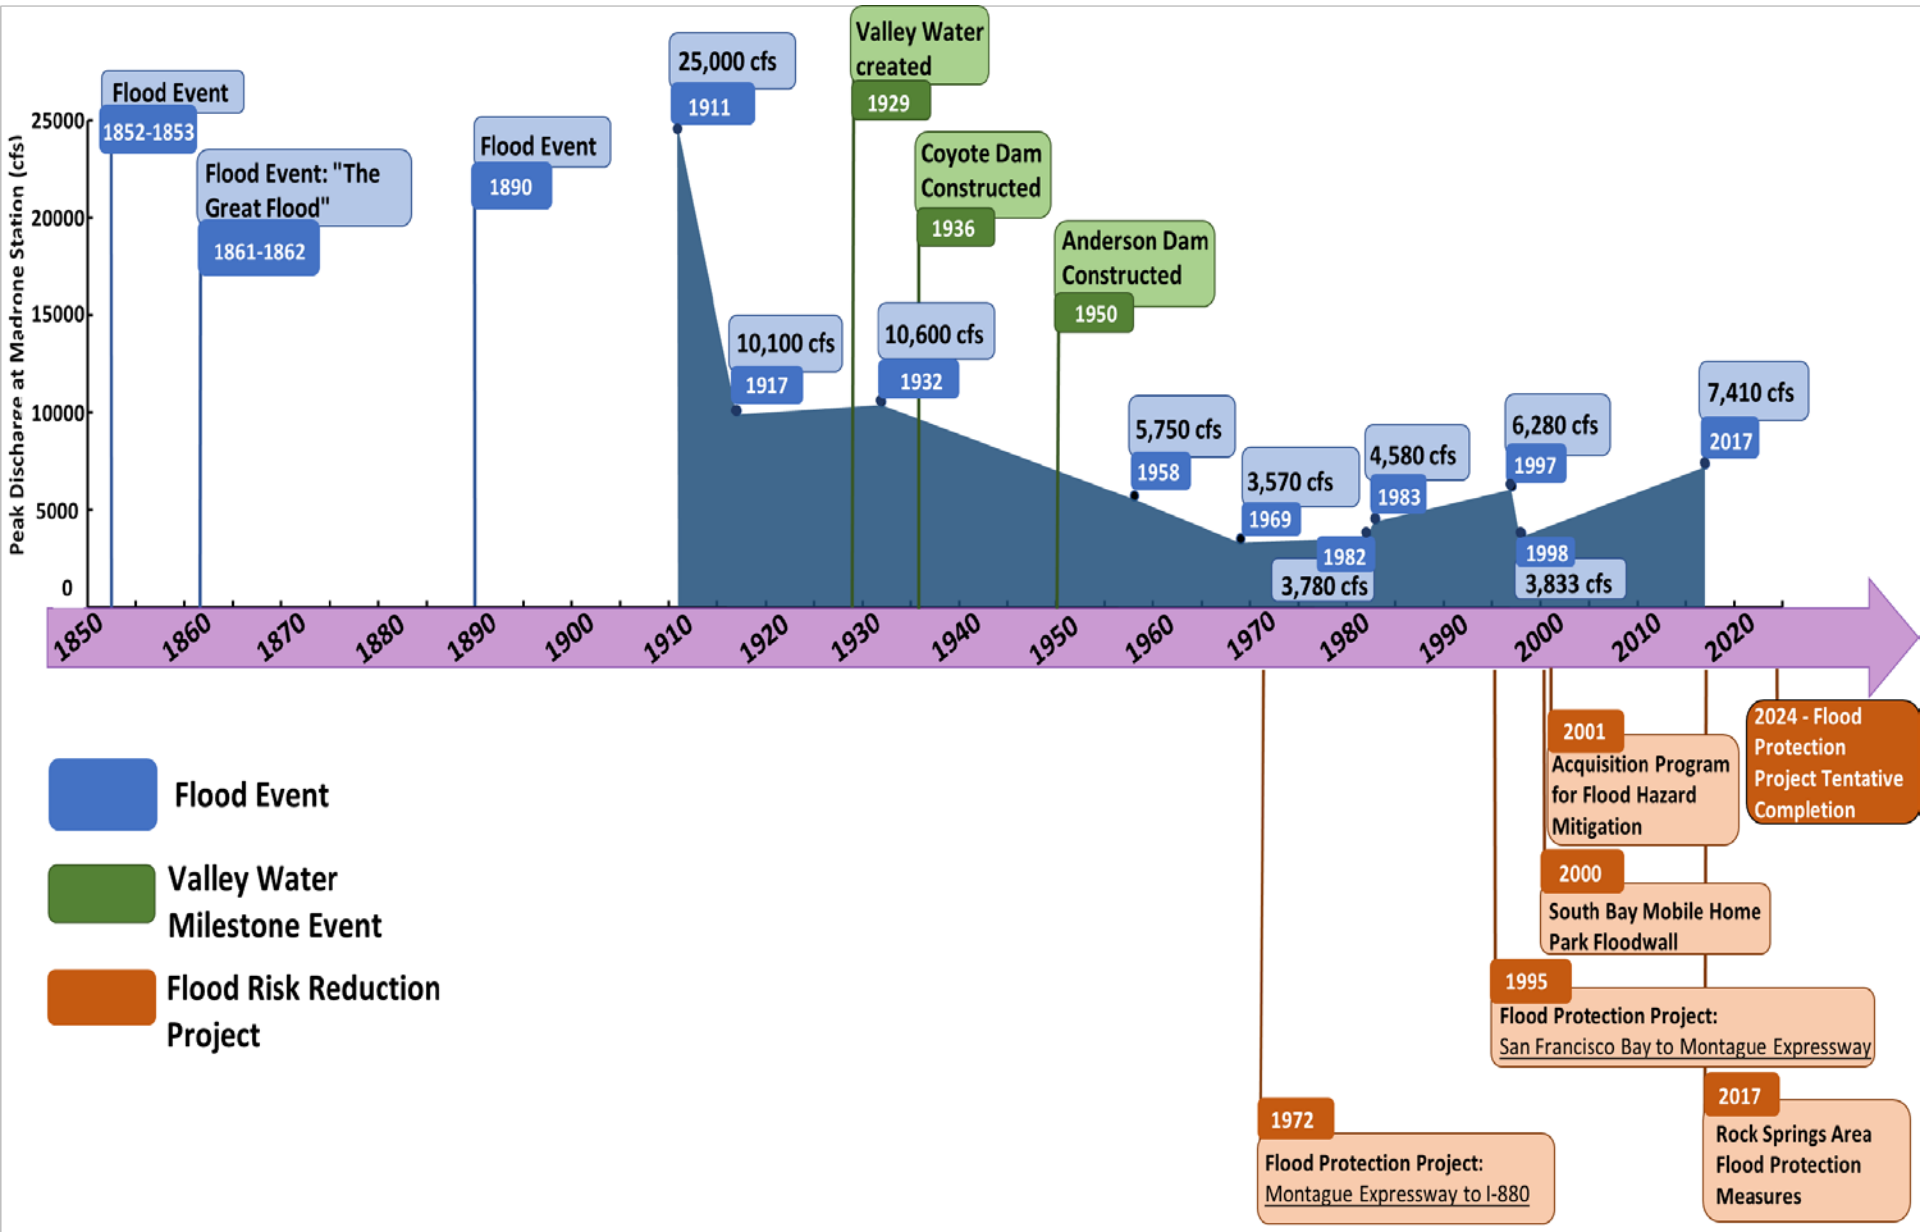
Peak Discharge at Madrone Station (cfs)

25000
20000
15000
10000
5000
0

Flood Event
1852-1853

Flood Event: "The Great Flood"
1861-1862

Flood Event
1890

25,000 cfs
1911

Valley Water created
1929

Coyote Dam Constructed
1936

Anderson Dam Constructed
1950

10,100 cfs
1917

10,600 cfs
1932

5,750 cfs
1958

3,570 cfs
1969

1982
3,780 cfs

4,580 cfs
1983

6,280 cfs
1997

1998
3,833 cfs

7,410 cfs
2017

1850 1860 1870 1880 1890 1900 1910 1920 1930 1940 1950 1960 1970 1980 1990 2000 2010 2020

Flood Event

Valley Water Milestone Event

Flood Risk Reduction Project

2001
Acquisition Program for Flood Hazard Mitigation

2024 - Flood Protection Project Tentative Completion

2000
South Bay Mobile Home Park Floodwall

1995
Flood Protection Project:
San Francisco Bay to Montague Expressway

2017
Rock Springs Area Flood Protection Measures

1972
Flood Protection Project:
Montague Expressway to I-880